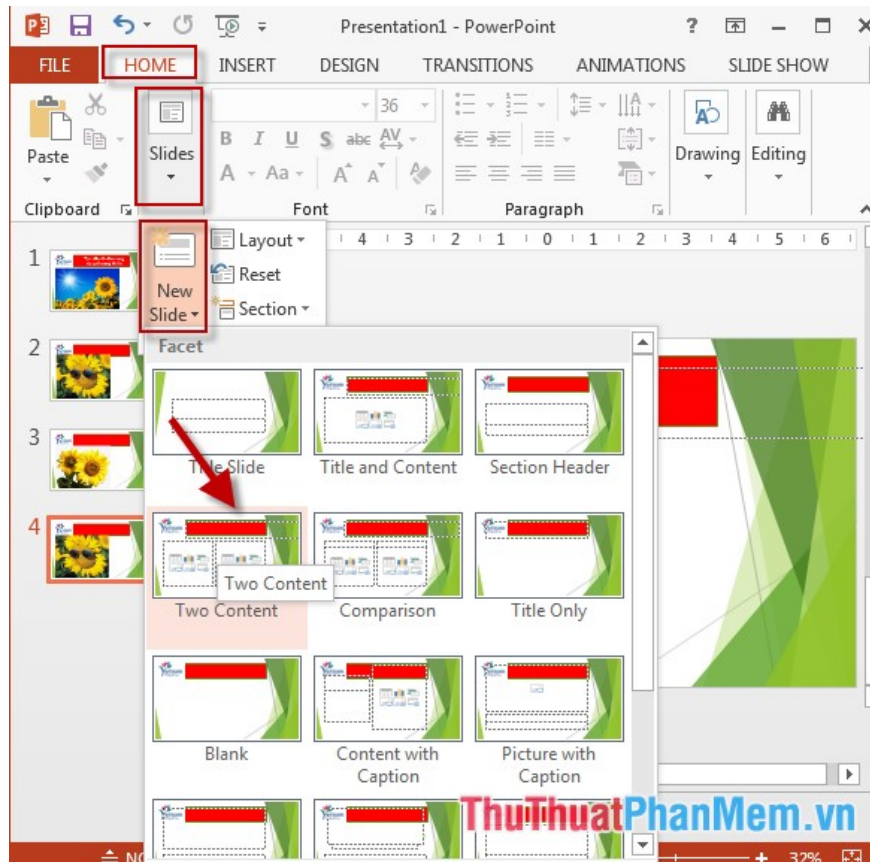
Presentation1 - PowerPoint

?

FILE HOME INSERT DESIGN TRANSITIONS ANIMATIONS SLIDE SHOW

Paste

Slides

36

B I U S abc AV

A Aa A A

Drawing Editing

Clipboard Font Paragraph

New Slide

Layout

Reset

Section

4 3 2 1 0 1 2 3 4 5 6

1

2

3

4

Facet

Title Slide

Title and Content

Section Header

Two Content

Two Content

Comparison

Title Only

Blank

Content with Caption

Picture with Caption

ThuThuatPhanMem.vn

32%